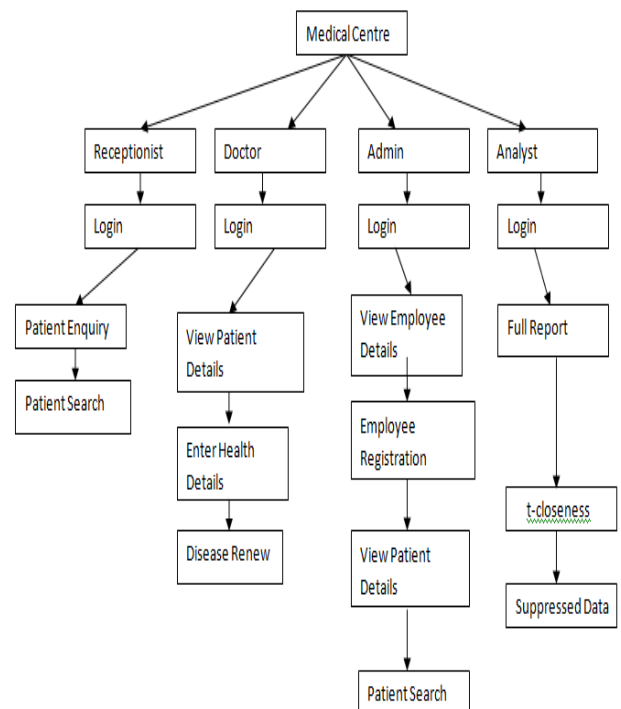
Medical Centre

Receptionist

Login

Patient Enquiry

Patient Search

Doctor

Login

View Patient Details

Enter Health Details

Disease Renew

Admin

Login

View Employee Details

Employee Registration

View Patient Details

Patient Search

Analyst

Login

Full Report

t-closeness

Suppressed Data